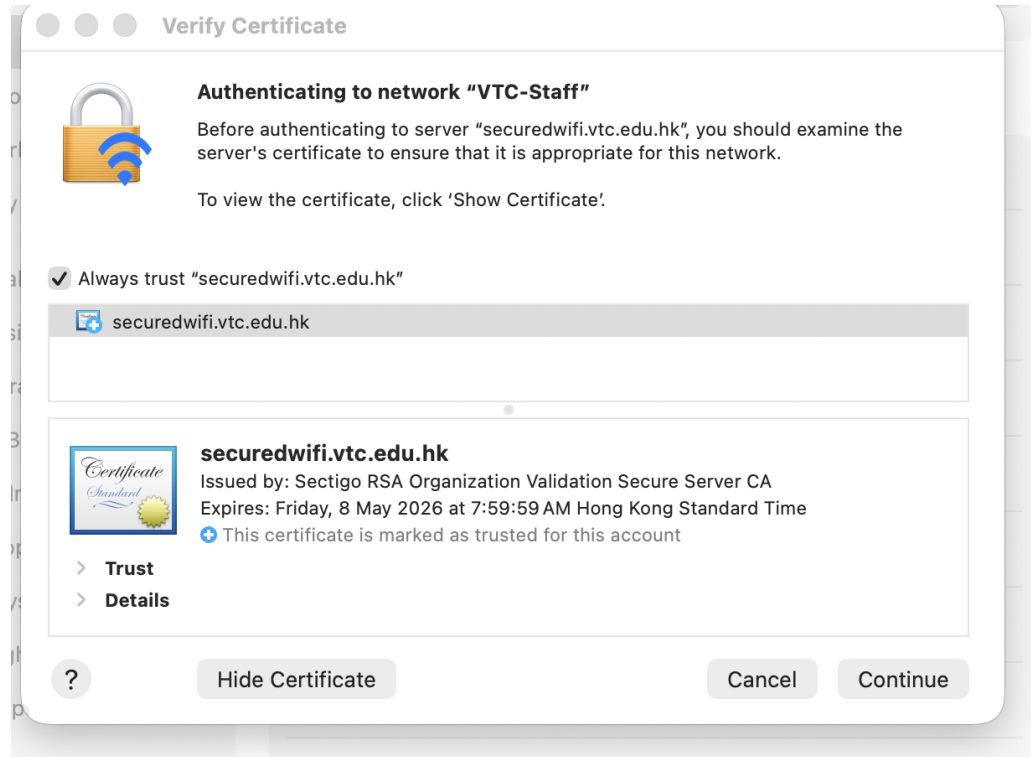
Verify Certificate

Authenticating to network “VTC-Staff”

Before authenticating to server “securedwifi.vtc.edu.hk”, you should examine the server's certificate to ensure that it is appropriate for this network.

To view the certificate, click ‘Show Certificate’.

Always trust “securedwifi.vtc.edu.hk”

securedwifi.vtc.edu.hk

Certificate Standard

securedwifi.vtc.edu.hk
Issued by: Sectigo RSA Organization Validation Secure Server CA
Expires: Friday, 8 May 2026 at 7:59:59 AM Hong Kong Standard Time
This certificate is marked as trusted for this account

Trust
Details

?
Hide Certificate
Cancel
Continue